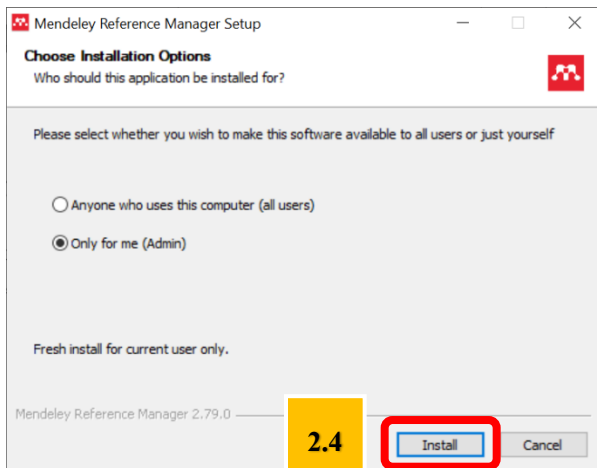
Mendeley Reference Manager Setup

Choose Installation Options
Who should this application be installed for?

Please select whether you wish to make this software available to all users or just yourself

Anyone who uses this computer (all users)

Only for me (Admin)

Fresh install for current user only.

Mendeley Reference Manager 2.79.0

2.4

Install

Cancel